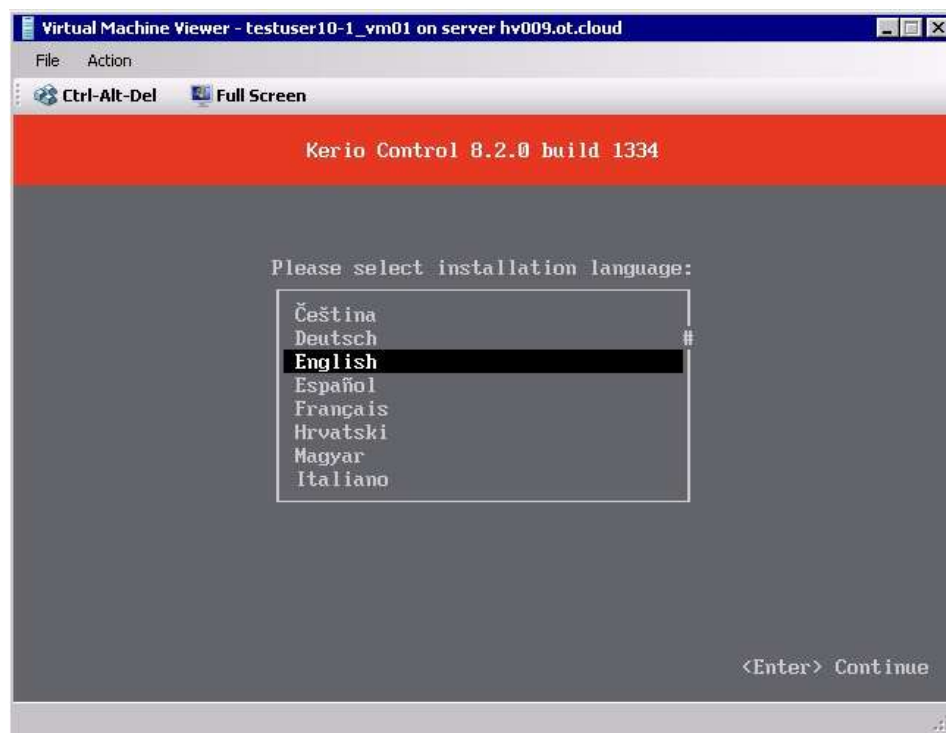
Virtual Machine Viewer - testuser10-1_vm01 on server hv009.ot.cloud

File Action

Ctrl-Alt-Del Full Screen

Kerio Control 8.2.0 build 1334

Please select installation language:

Čeština
Deutsch
English
Español
Français
Hrvatski
Magyar
Italiano

<Enter> Continue